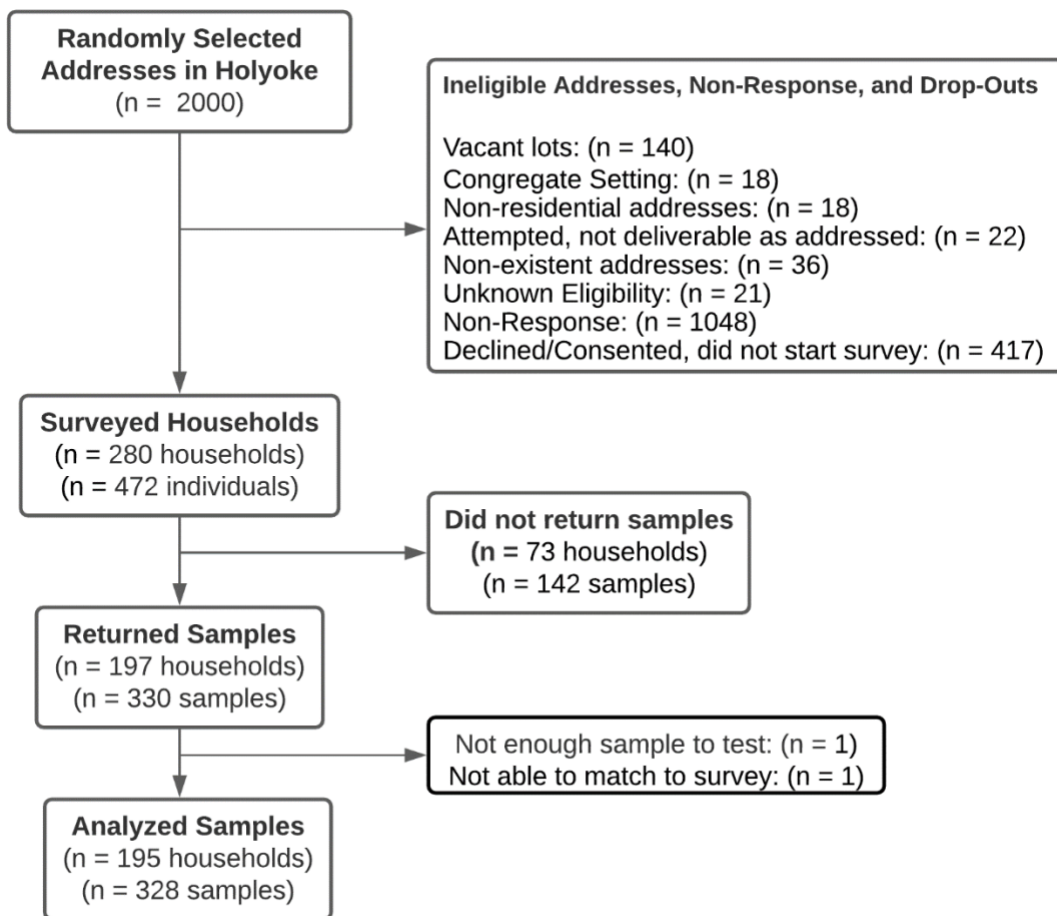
Randomly Selected Addresses in Holyoke
(n = 2000)

Ineligible Addresses, Non-Response, and Drop-Outs

Vacant lots: (n = 140)
Congregate Setting: (n = 18)
Non-residential addresses: (n = 18)
Attempted, not deliverable as addressed: (n = 22)
Non-existent addresses: (n = 36)
Unknown Eligibility: (n = 21)
Non-Response: (n = 1048)
Declined/Consented, did not start survey: (n = 417)

Surveyed Households
(n = 280 households)
(n = 472 individuals)

Did not return samples
(n = 73 households)
(n = 142 samples)

Returned Samples
(n = 197 households)
(n = 330 samples)

Not enough sample to test: (n = 1)
Not able to match to survey: (n = 1)

Analyzed Samples
(n = 195 households)
(n = 328 samples)